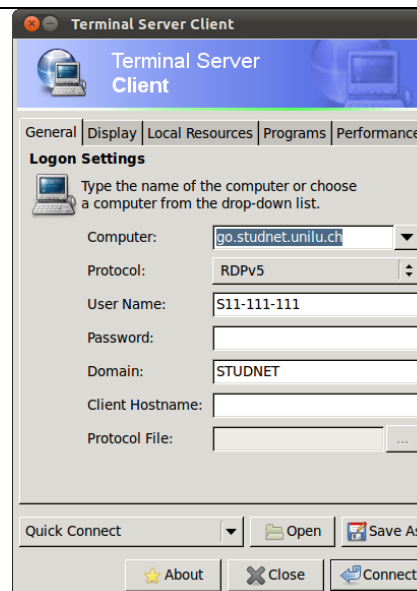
Terminal Server Client

Terminal Server Client

General | Display | Local Resources | Programs | Performance

Logon Settings

Type the name of the computer or choose a computer from the drop-down list.

Computer: go.studnet.unilu.ch

Protocol: RDPv5

User Name: S11-111-111

Password:

Domain: STUDNET

Client Hostname:

Protocol File: ...

Quick Connect

Open

Save As

About

Close

Connect